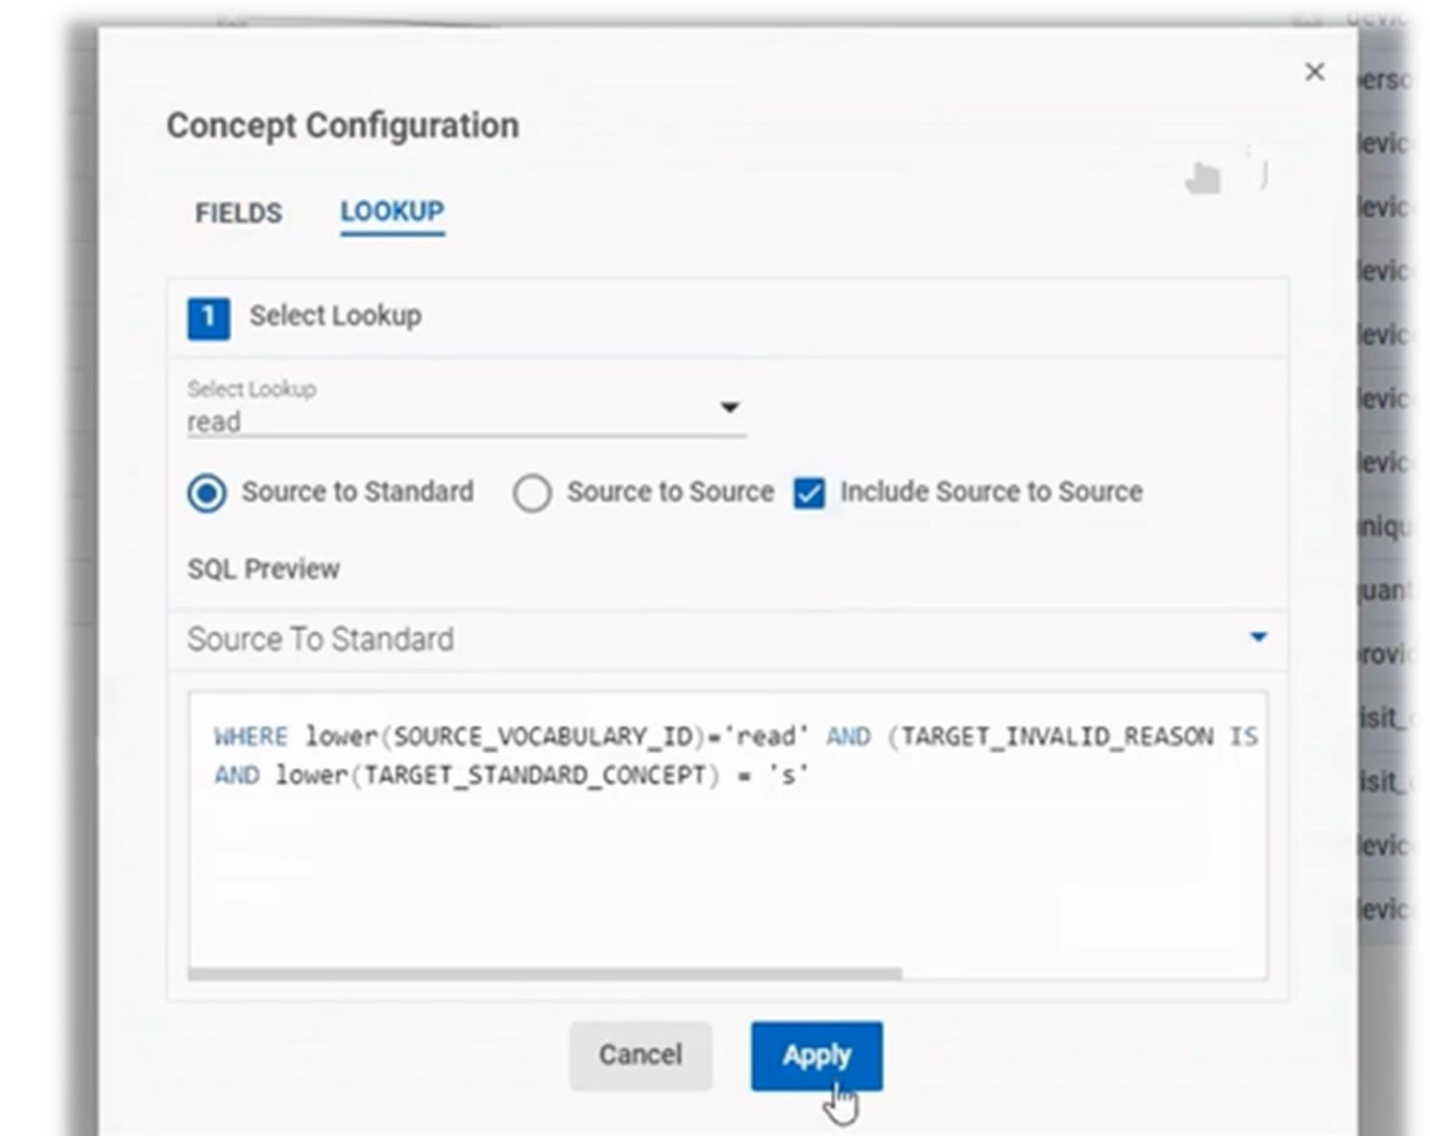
Concept Configuration

FIELDS LOOKUP

1 Select Lookup

Select Lookup
read

Source to Standard Source to Source Include Source to Source

SQL Preview

Source To Standard

WHERE lower(SOURCE_VOCABULARY_ID)='read' AND (TARGET_INVALID_REASON IS
AND lower(TARGET_STANDARD_CONCEPT) = 's'

Cancel Apply